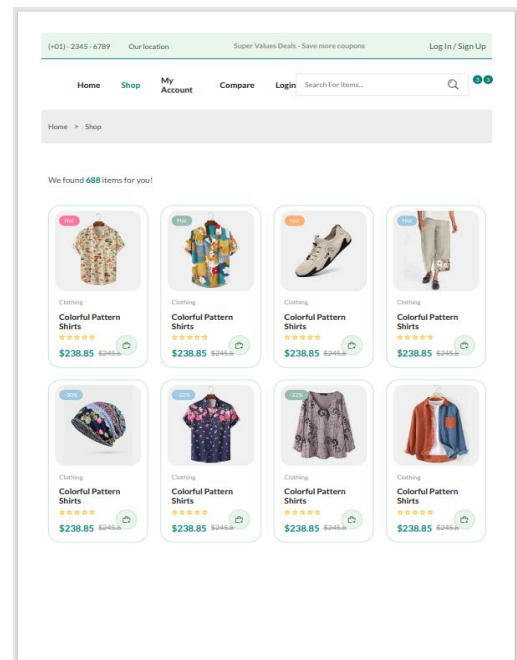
(+01) - 2345 - 6789 Our location Super Values Deals - Save more coupons Log In / Sign Up

Home Shop My Account Compare Login Search For Items... 0 0

Home > Shop

We found 688 items for you!

Hot
Clothing
Colorful Pattern Shirts
$238.85 $245.8

Hot
Clothing
Colorful Pattern Shirts
$238.85 $245.8

Hot
Clothing
Colorful Pattern Shirts
$238.85 $245.8

Hot
Clothing
Colorful Pattern Shirts
$238.85 $245.8

-30%
Clothing
Colorful Pattern Shirts
$238.85 $245.8

-22%
Clothing
Colorful Pattern Shirts
$238.85 $245.8

-22%
Clothing
Colorful Pattern Shirts
$238.85 $245.8

Clothing
Colorful Pattern Shirts
$238.85 $245.8